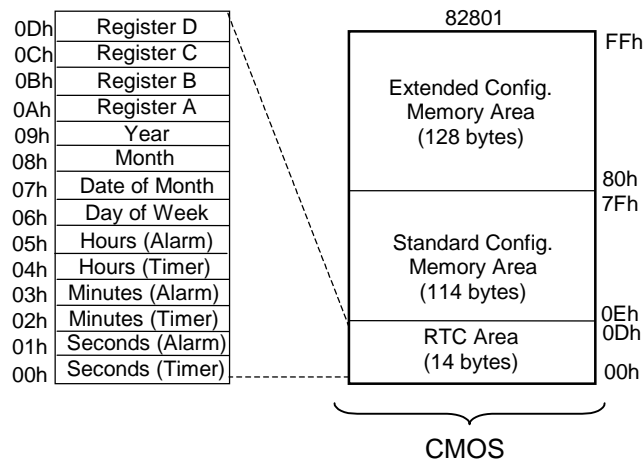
0Dh Register D
0Ch Register C
0Bh Register B
0Ah Register A
09h Year
08h Month
07h Date of Month
06h Day of Week
05h Hours (Alarm)
04h Hours (Timer)
03h Minutes (Alarm)
02h Minutes (Timer)
01h Seconds (Alarm)
00h Seconds (Timer)

82801

FFh
Extended Config. Memory Area (128 bytes)
80h
7Fh
Standard Config. Memory Area (114 bytes)
0Eh
0Dh
RTC Area (14 bytes)
00h

CMOS